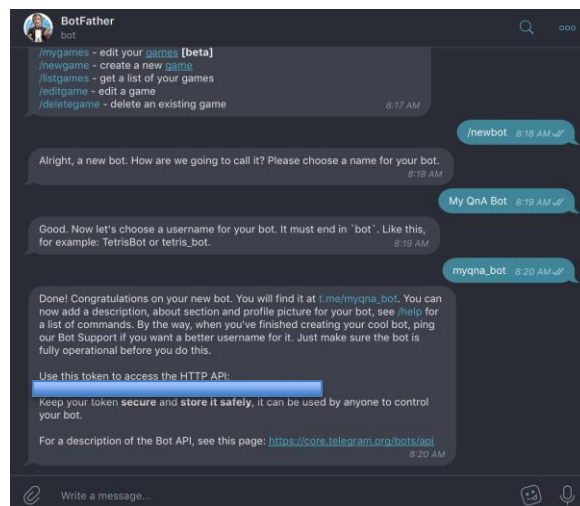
BotFather
bot

/mygames - edit your games [beta]
/newgame - create a new game
/listgames - get a list of your games
/editgame - edit a game
/deletegame - delete an existing game
8:17 AM

/newbot 8:18 AM

Alright, a new bot. How are we going to call it? Please choose a name for your bot.
8:18 AM

My QnA Bot 8:19 AM

Good. Now let's choose a username for your bot. It must end in `bot`. Like this, for example: TetrisBot or tetris_bot.
8:19 AM

myqna_bot 8:20 AM

Done! Congratulations on your new bot. You will find it at t.me/myqna_bot. You can now add a description, about section and profile picture for your bot, see /help for a list of commands. By the way, when you've finished creating your cool bot, ping our Bot Support if you want a better username for it. Just make sure the bot is fully operational before you do this.

Use this token to access the HTTP API:
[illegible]
Keep your token secure and store it safely, it can be used by anyone to control your bot.

For a description of the Bot API, see this page: https://core.telegram.org/bots/api
8:20 AM

Write a message...